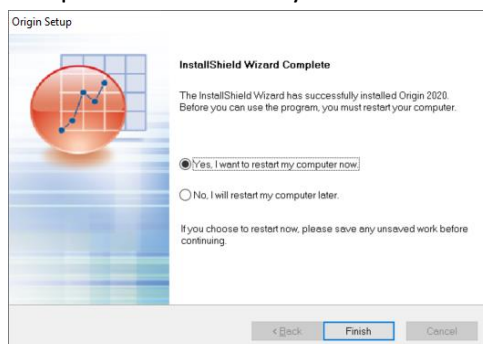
Origin Setup

InstallShield Wizard Complete

The InstallShield Wizard has successfully installed Origin 2020. Before you can use the program, you must restart your computer.

Yes, I want to restart my computer now.

No, I will restart my computer later.

If you choose to restart now, please save any unsaved work before continuing.

< Back

Finish

Cancel